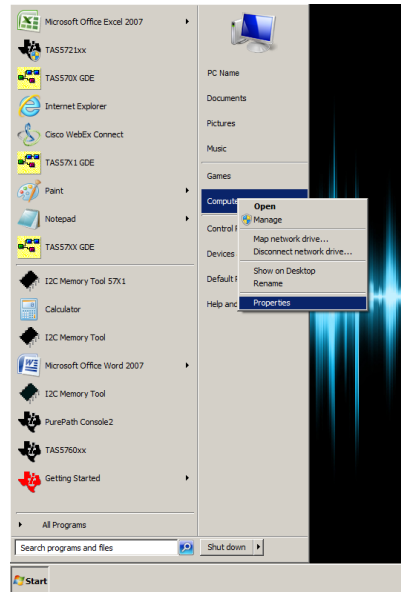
Microsoft Office Excel 2007
TAS5721xx
TAS570X GDE
Internet Explorer
Cisco WebEx Connect
TAS57X1 GDE
Paint
Notepad
TAS57XX GDE
I2C Memory Tool 57X1
Calculator
I2C Memory Tool
Microsoft Office Word 2007
I2C Memory Tool
PurePath Console2
TAS5760xx
Getting Started
All Programs
Search programs and files

PC Name
Documents
Pictures
Music
Games
Compute
Control P
Devices
Default P
Help and

Open
Manage
Map network drive...
Disconnect network drive...
Show on Desktop
Rename
Properties

Shut down

Start